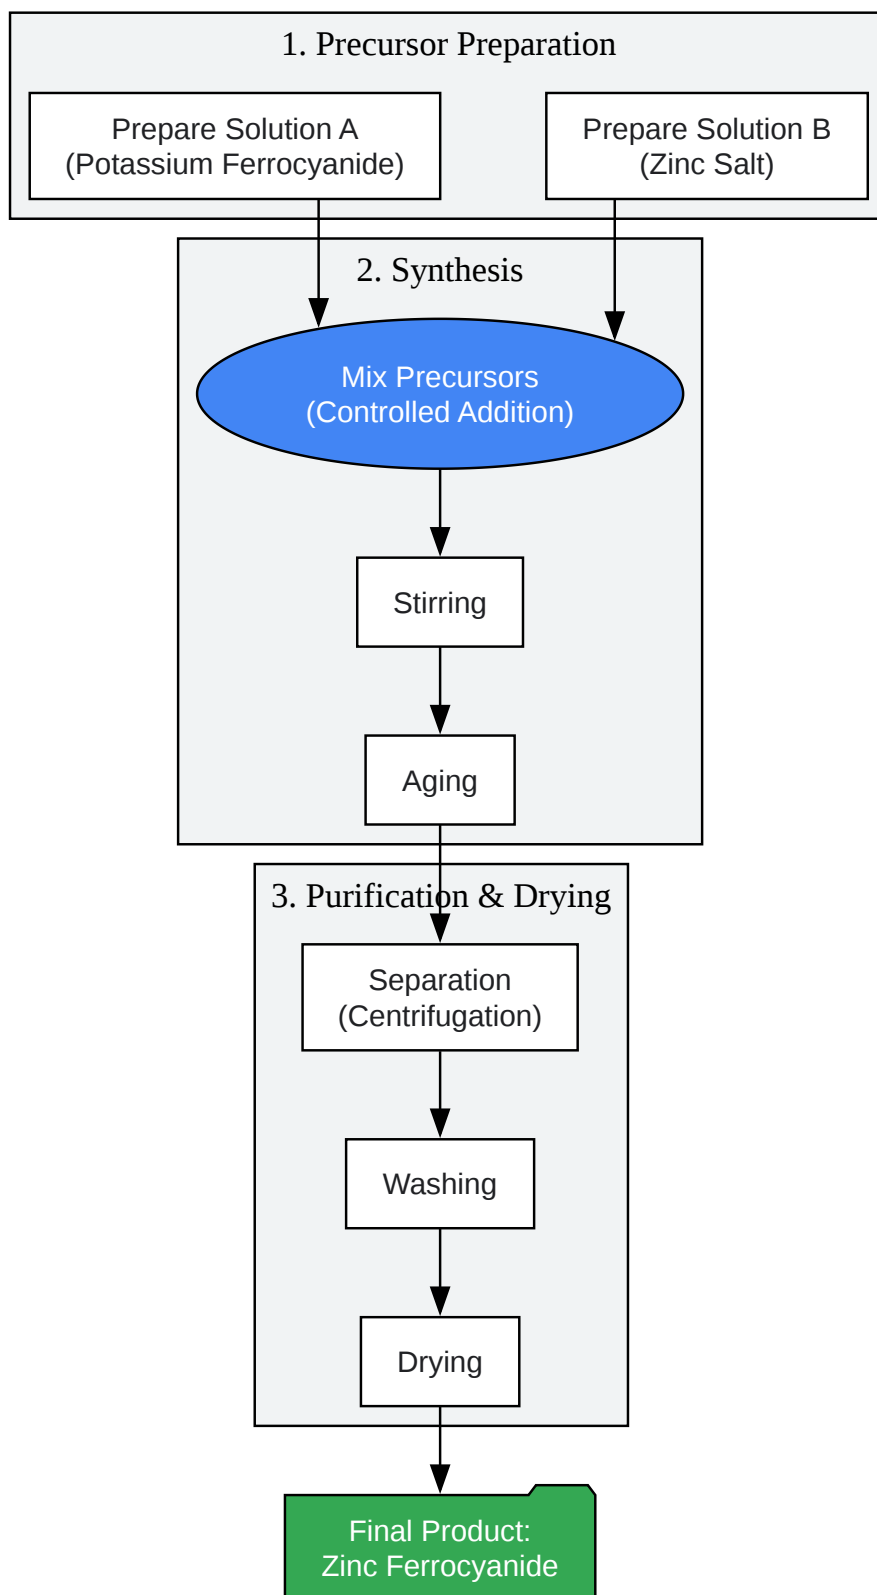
1. Precursor Preparation

Prepare Solution A
(Potassium Ferrocyanide)

Prepare Solution B
(Zinc Salt)

2. Synthesis

Mix Precursors
(Controlled Addition)

Stirring

Aging

3. Purification & Drying

Separation
(Centrifugation)

Washing

Drying

Final Product:
Zinc Ferrocyanide